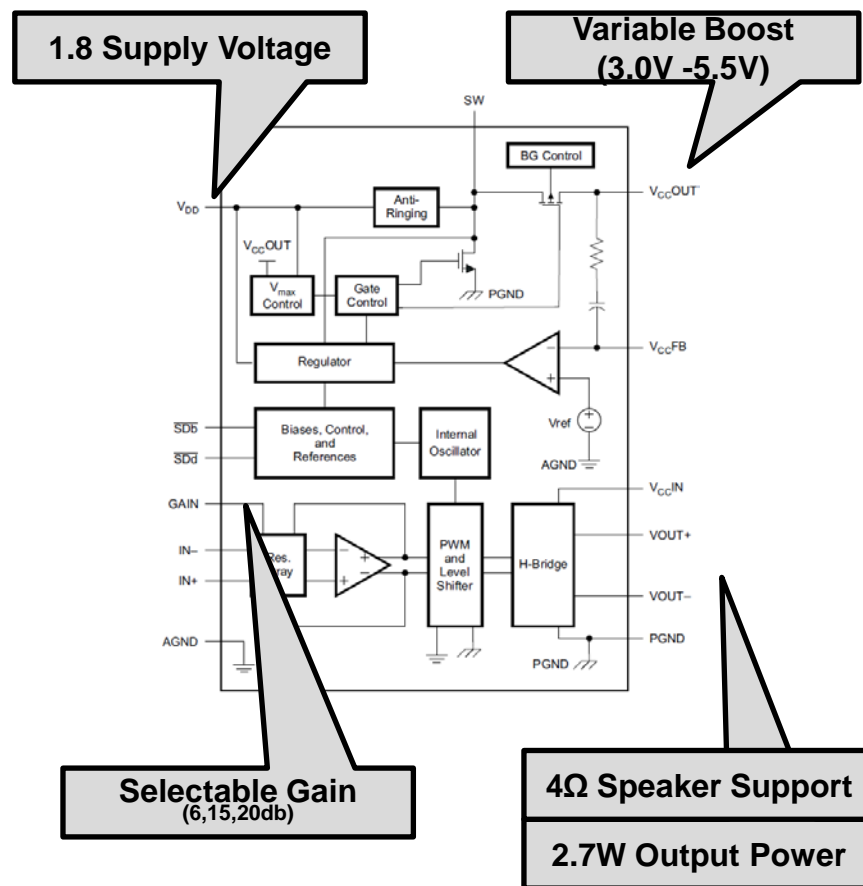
1.8 Supply Voltage

Variable Boost (3.0V -5.5V)

SW

BG Control

$V_{DD}$

Anti-Ringing

$V_{CC}OUT$

$V_{CC}OUT$

$V_{max}$ Control

Gate Control

PGND

Regulator

$V_{CC}FB$

$\overline{SDb}$

$\overline{SDd}$

Biases, Control, and References

Internal Oscillator

Vref

AGND

GAIN

$V_{CC}IN$

IN–

IN+

Res. Array

PWM and Level Shifter

H-Bridge

VOUT+

VOUT–

AGND

PGND

PGND

Selectable Gain (6,15,20db)

4Ω Speaker Support

2.7W Output Power